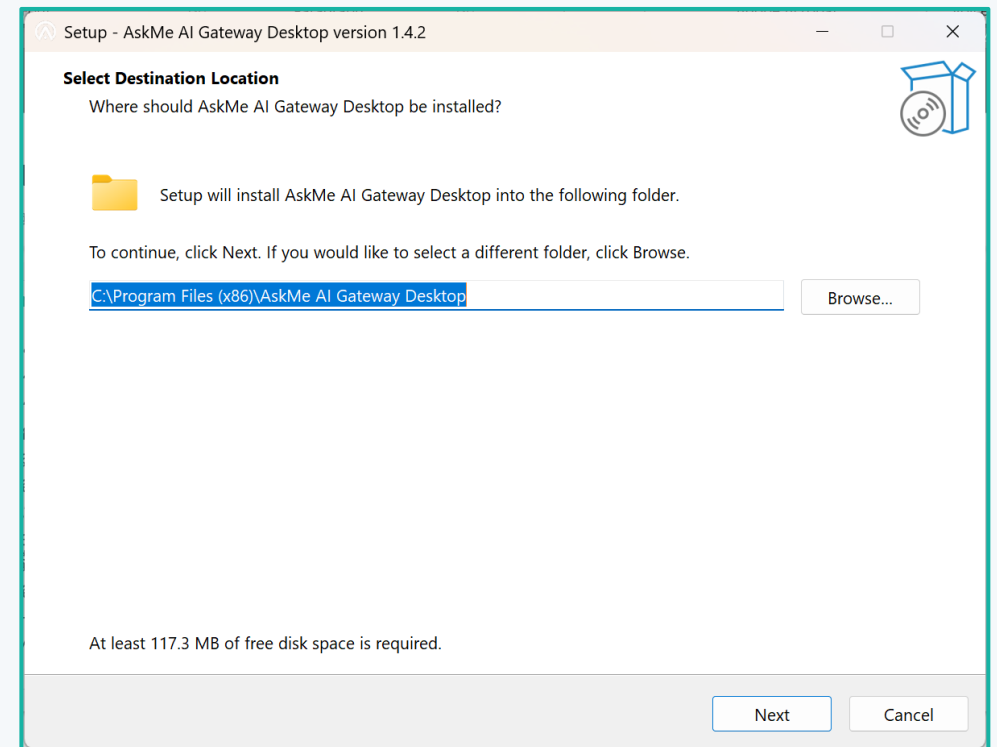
Setup - AskMe AI Gateway Desktop version 1.4.2

Select Destination Location
Where should AskMe AI Gateway Desktop be installed?

Setup will install AskMe AI Gateway Desktop into the following folder.

To continue, click Next. If you would like to select a different folder, click Browse.

C:\Program Files (x86)\AskMe AI Gateway Desktop

Browse...

At least 117.3 MB of free disk space is required.

Next

Cancel